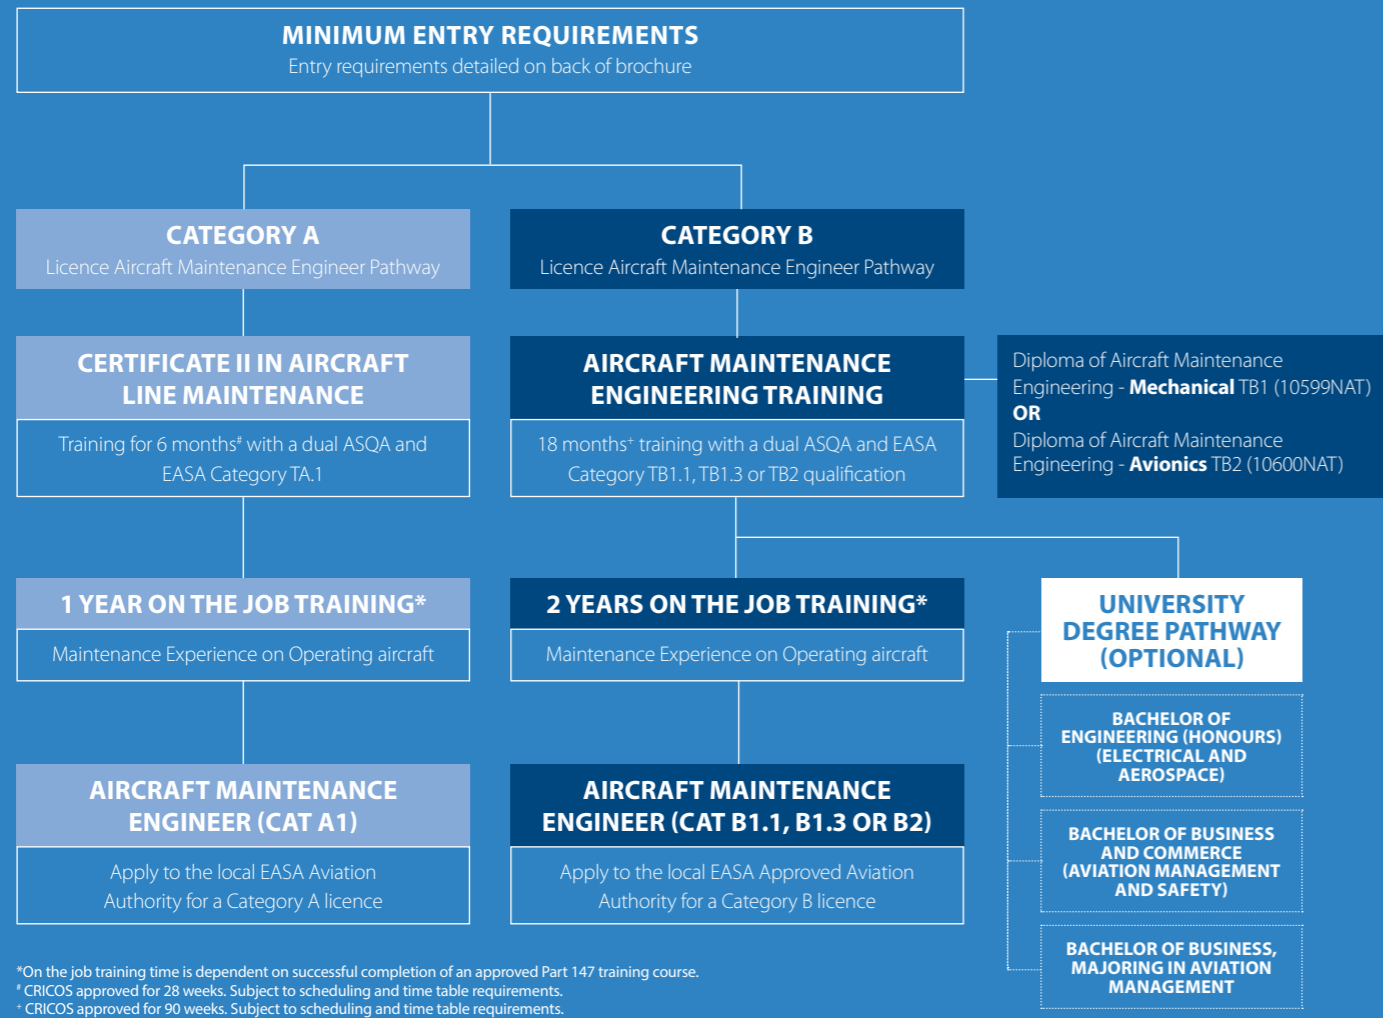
MINIMUM ENTRY REQUIREMENTS
Entry requirements detailed on back of brochure

CATEGORY A
Licence Aircraft Maintenance Engineer Pathway

CERTIFICATE II IN AIRCRAFT LINE MAINTENANCE

Training for 6 months# with a dual ASQA and EASA Category TA.1

1 YEAR ON THE JOB TRAINING*

Maintenance Experience on Operating aircraft

AIRCRAFT MAINTENANCE ENGINEER (CAT A1)

Apply to the local EASA Aviation Authority for a Category A licence

CATEGORY B
Licence Aircraft Maintenance Engineer Pathway

AIRCRAFT MAINTENANCE ENGINEERING TRAINING

18 months+ training with a dual ASQA and EASA Category TB1.1, TB1.3 or TB2 qualification

Diploma of Aircraft Maintenance Engineering - **Mechanical** TB1 (10599NAT)
OR
Diploma of Aircraft Maintenance Engineering - **Avionics** TB2 (10600NAT)

2 YEARS ON THE JOB TRAINING*

Maintenance Experience on Operating aircraft

AIRCRAFT MAINTENANCE ENGINEER (CAT B1.1, B1.3 OR B2)

Apply to the local EASA Approved Aviation Authority for a Category B licence

UNIVERSITY DEGREE PATHWAY (OPTIONAL)

BACHELOR OF ENGINEERING (HONOURS) (ELECTRICAL AND AEROSPACE)

BACHELOR OF BUSINESS AND COMMERCE (AVIATION MANAGEMENT AND SAFETY)

BACHELOR OF BUSINESS, MAJORING IN AVIATION MANAGEMENT

*On the job training time is dependent on successful completion of an approved Part 147 training course.
# CRICOS approved for 28 weeks. Subject to scheduling and time table requirements.
+ CRICOS approved for 90 weeks. Subject to scheduling and time table requirements.